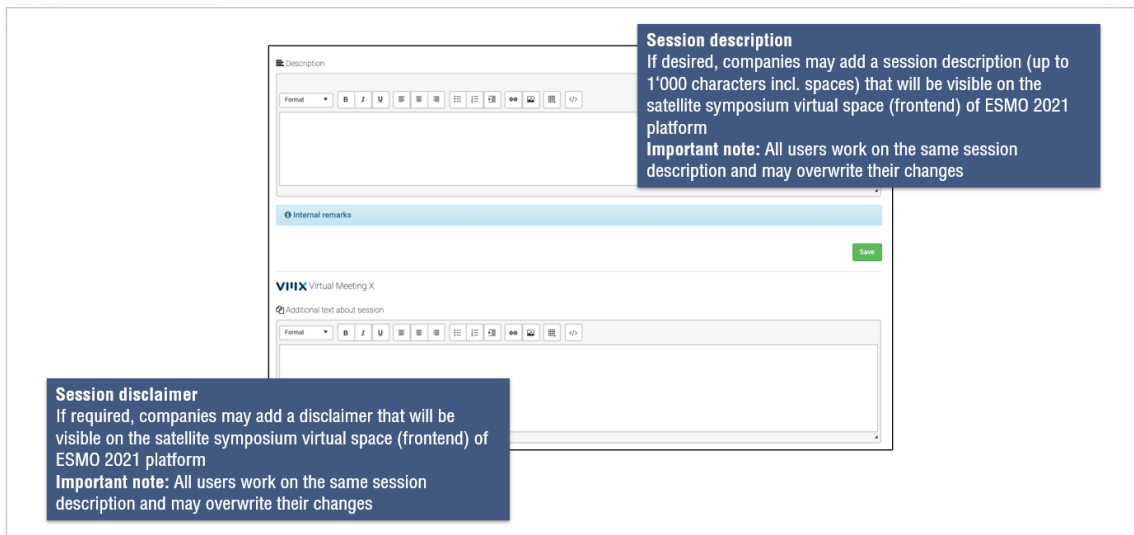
Description

Format B I U

Session description
If desired, companies may add a session description (up to 1'000 characters incl. spaces) that will be visible on the satellite symposium virtual space (frontend) of ESMO 2021 platform
Important note: All users work on the same session description and may overwrite their changes

Internal remarks

Save

VMX Virtual Meeting X

Additional text about session

Format B I U

Session disclaimer
If required, companies may add a disclaimer that will be visible on the satellite symposium virtual space (frontend) of ESMO 2021 platform
Important note: All users work on the same session description and may overwrite their changes